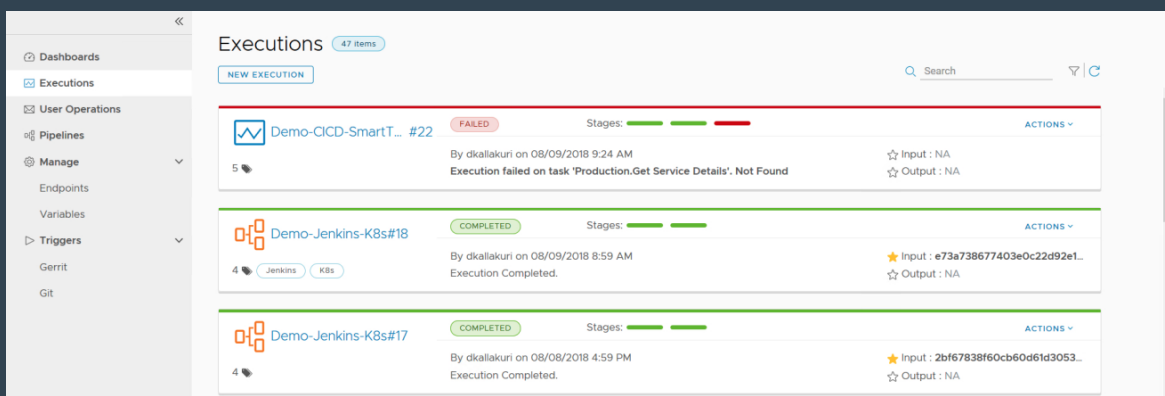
«

Dashboards
Executions
User Operations
Pipelines
Manage
Endpoints
Variables
Triggers
Gerrit
Git

Executions 47 items

NEW EXECUTION

Search

Demo-CICD-SmartT... #22
5
FAILED
Stages:
ACTIONS
By dkallakuri on 08/09/2018 9:24 AM
Execution failed on task 'Production.Get Service Details'. Not Found
Input : NA
Output : NA

Demo-Jenkins-K8s#18
4 Jenkins K8s
COMPLETED
Stages:
ACTIONS
By dkallakuri on 08/09/2018 8:59 AM
Execution Completed.
Input : e73a738677403e0c22d92e1...
Output : NA

Demo-Jenkins-K8s#17
4
COMPLETED
Stages:
ACTIONS
By dkallakuri on 08/08/2018 4:59 PM
Execution Completed.
Input : 2bf67838f60cb60d61d3053...
Output : NA